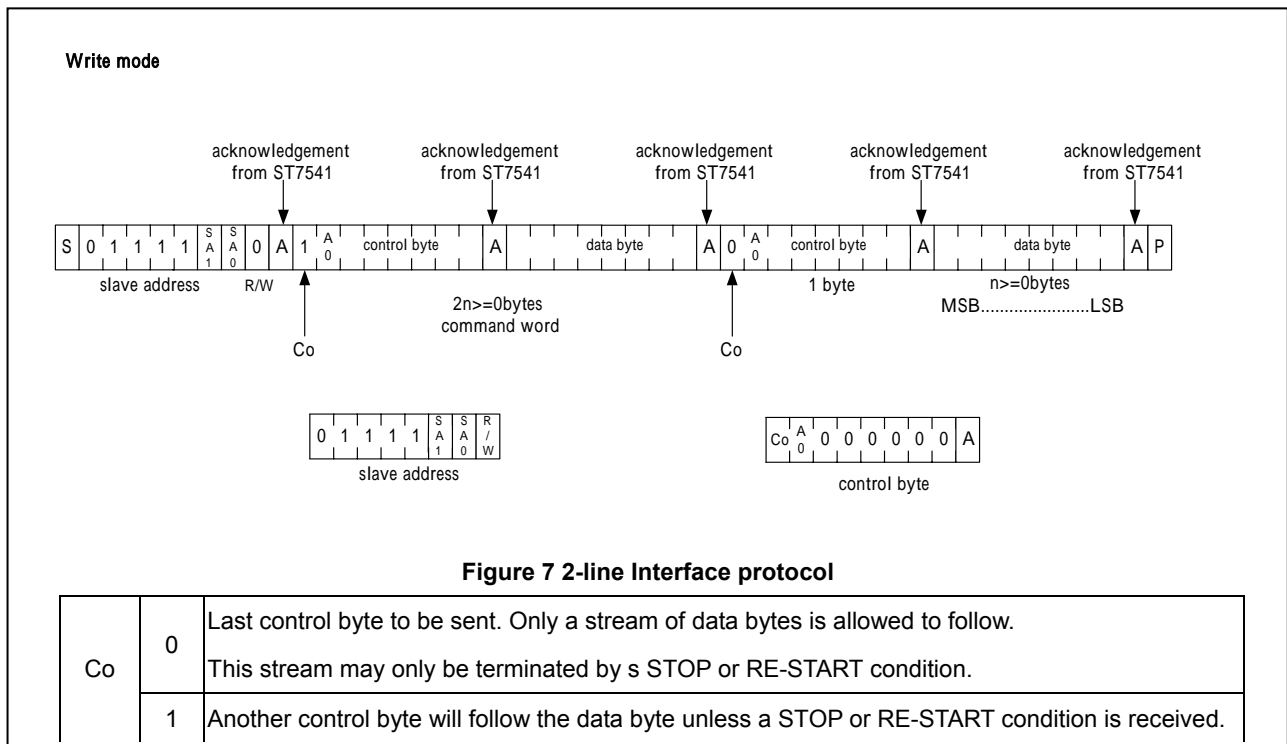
Write mode

acknowledgement from ST7541

acknowledgement from ST7541

acknowledgement from ST7541

acknowledgement from ST7541

acknowledgement from ST7541

| S | 0 | 1 | 1 | 1 | 1 | SA1 | SA0 | 0 | A | 1 | A0 | control byte | A | data byte | A | 0 | A0 | control byte | A | data byte | A | P |
|---|---|---|---|---|---|---|---|---|---|---|---|---|---|---|---|---|---|---|---|---|---|---|

slave address R/W

2n>=0bytes
command word

1 byte

n>=0bytes
MSB.......................LSB

Co

Co

| 0 | 1 | 1 | 1 | 1 | SA1 | SA0 | R/W |
|---|---|---|---|---|---|---|---|

slave address

| Co | A0 | 0 | 0 | 0 | 0 | 0 | 0 | A |
|---|---|---|---|---|---|---|---|---|

control byte

**Figure 7 2-line Interface protocol**

| Co | 0 | Last control byte to be sent. Only a stream of data bytes is allowed to follow. This stream may only be terminated by s STOP or RE-START condition. |
|---|---|---|
| | 1 | Another control byte will follow the data byte unless a STOP or RE-START condition is received. |